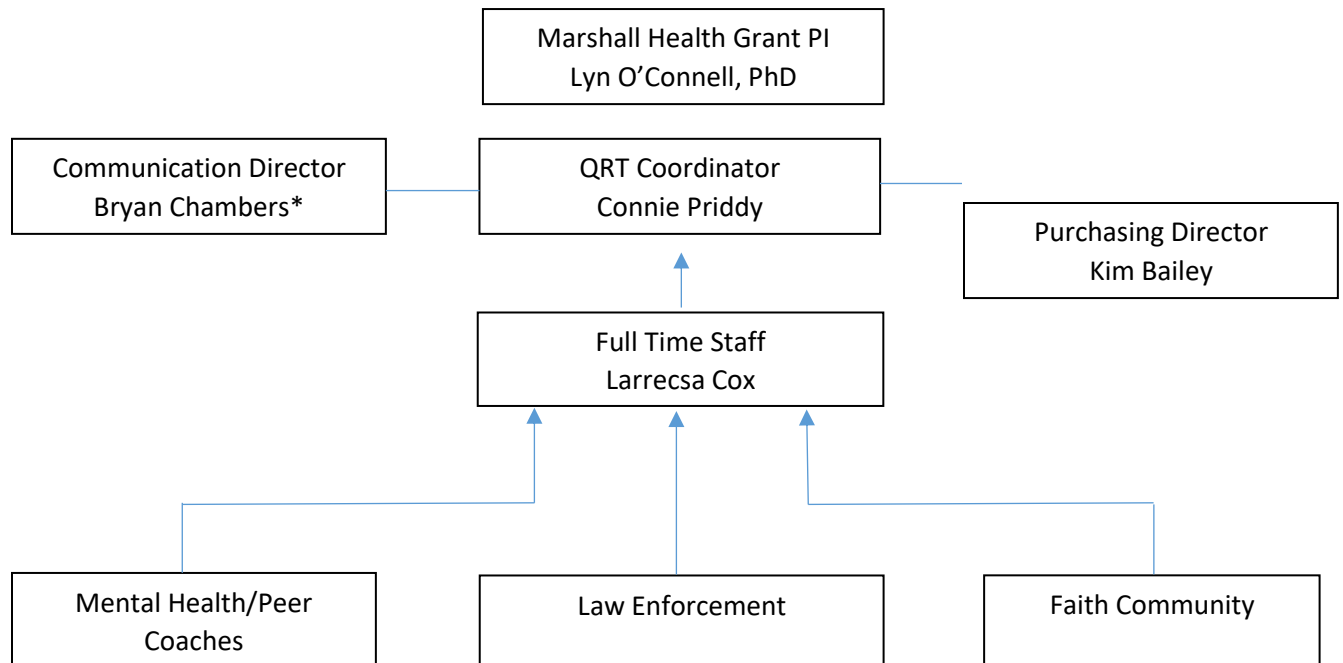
Marshall Health Grant PI
Lyn O'Connell, PhD

Communication Director
Bryan Chambers*

QRT Coordinator
Connie Priddy

Purchasing Director
Kim Bailey

Full Time Staff
Larrecsa Cox

Mental Health/Peer Coaches

Law Enforcement

Faith Community